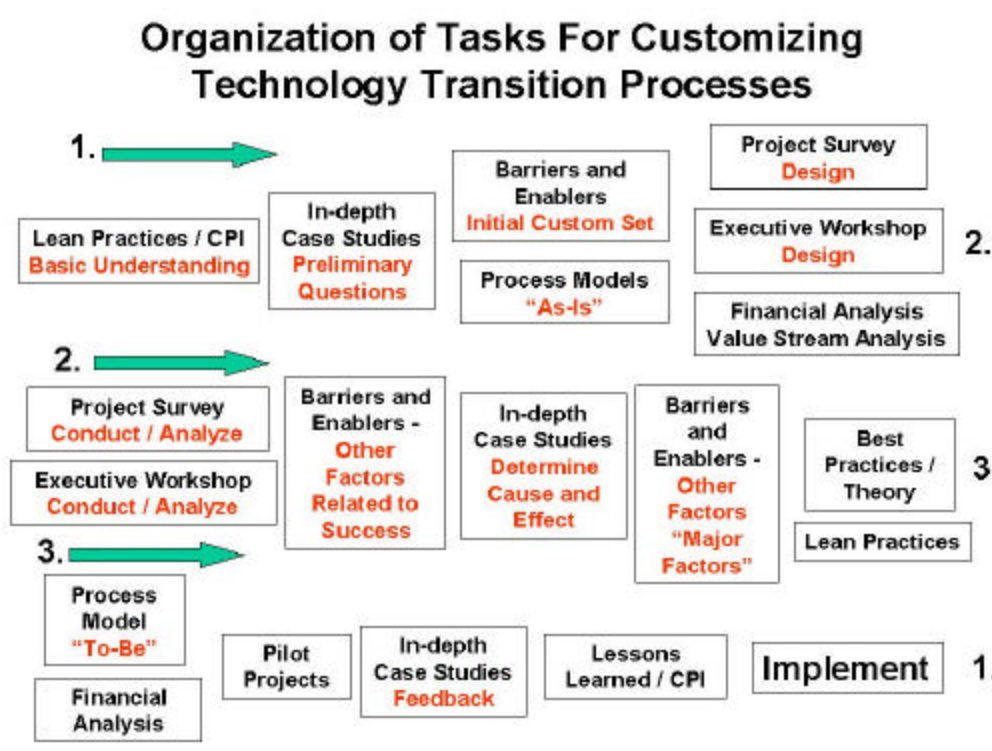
Organization of Tasks For Customizing Technology Transition Processes

1.

Lean Practices / CPI
Basic Understanding

In-depth Case Studies
Preliminary Questions

Barriers and Enablers
Initial Custom Set

Process Models
"As-Is"

Project Survey
Design

Executive Workshop
Design

2.

Financial Analysis
Value Stream Analysis

2.

Project Survey
Conduct / Analyze

Executive Workshop
Conduct / Analyze

Barriers and Enablers -
Other Factors Related to Success

In-depth Case Studies
Determine Cause and Effect

Barriers and Enablers -
Other Factors "Major Factors"

Best Practices / Theory

3

Lean Practices

3.

Process Model
"To-Be"

Financial Analysis

Pilot Projects

In-depth Case Studies
Feedback

Lessons Learned / CPI

Implement

1.